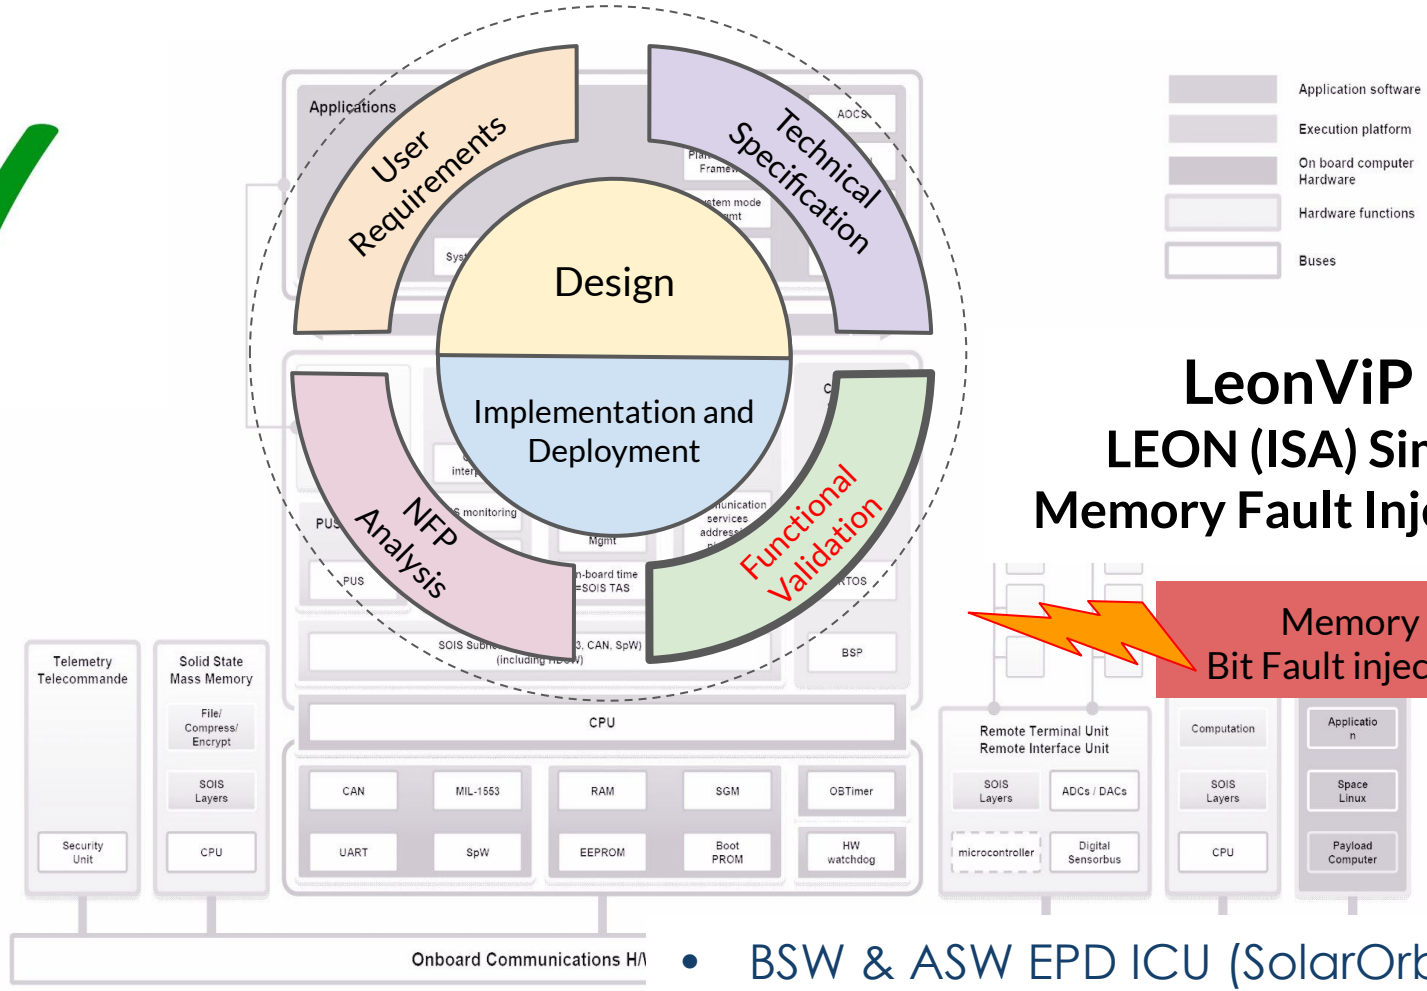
Applications

AOCS

Plat
Framew

stem mode
mt

Sys

User Requirements

Technical Specification

Design

Implementation and Deployment

NFP Analysis

Functional Validation

Application software

Execution platform

On board computer Hardware

Hardware functions

Buses

LeonViP

LEON (ISA) Sir

Memory Fault Inje

C

inter

S monitoring

nunication services address

Mgmt

n-board time =SOIS TAS

PUS

PUS

RTOS

SOIS Subn

3, CAN, SpW) (including HDOW)

BSP

Memory
Bit Fault injec

Telemetry Telecommande

Security Unit

Solid State Mass Memory

File/ Compress/ Encrypt

SOIS Layers

CPU

CPU

CAN

MIL-1553

RAM

SGM

OBTimer

UART

SpW

EEPROM

Boot PROM

HW watchdog

Remote Terminal Unit
Remote Interface Unit

SOIS Layers

ADCs / DACs

microcontroller

Digital Sensorbus

Computation

SOIS Layers

CPU

Applicatio n

Space Linux

Payload Computer

Onboard Communications H/

• BSW & ASW EPD ICU (SolarOrb